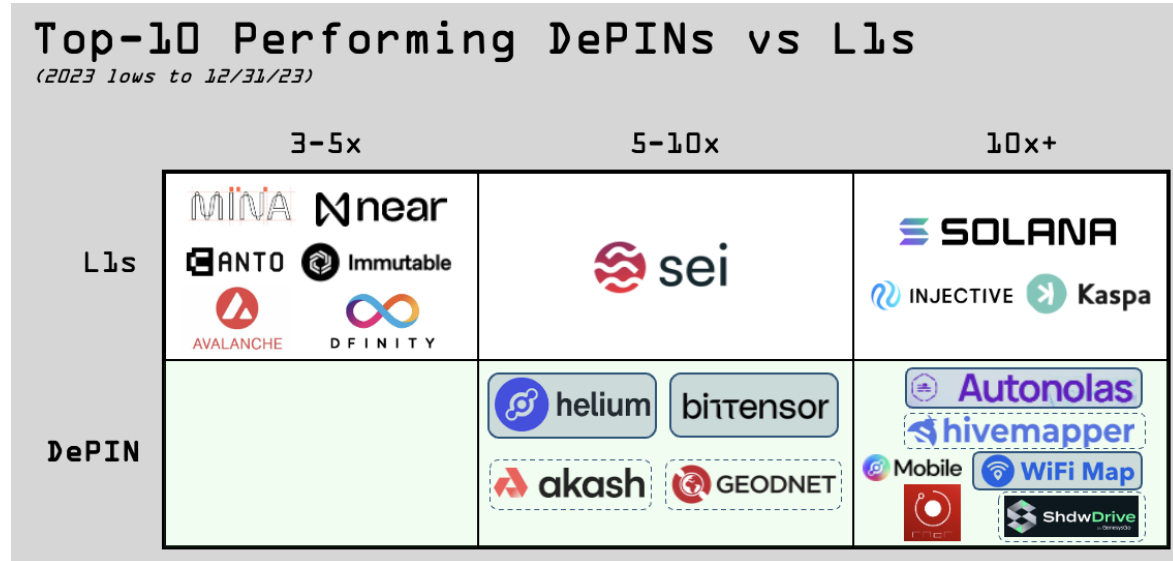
Top-10 Performing DePINs vs L1s
(2023 lows to 12/31/23)

| | 3-5x | 5-10x | 10x+ |
|---|---|---|---|
| L1s | MINA, near, CANTO, Immutable, AVALANCHE, DFINITY | sei | SOLANA, INJECTIVE, Kaspa |
| DePIN | | helium, bittensor, akash, GEODNET | Autonolas, hivemapper, Mobile, WiFi Map, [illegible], ShdwDrive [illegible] |